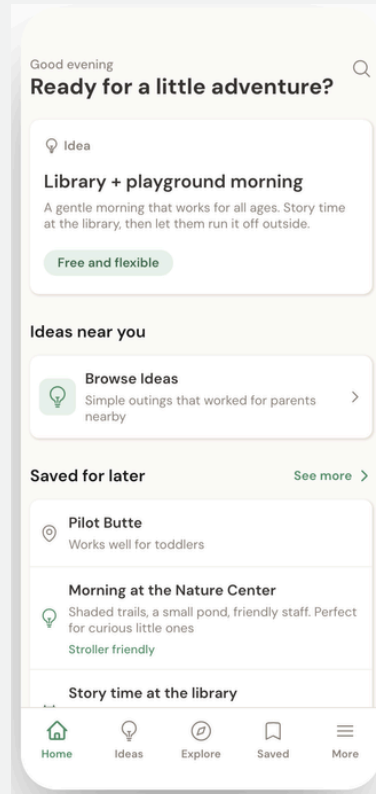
Good evening
Ready for a little adventure?

Idea

Library + playground morning

A gentle morning that works for all ages. Story time at the library, then let them run it off outside.

Free and flexible

Ideas near you

Browse Ideas
Simple outings that worked for parents nearby

Saved for later

See more >

Pilot Butte
Works well for toddlers

Morning at the Nature Center
Shaded trails, a small pond, friendly staff. Perfect for curious little ones
Stroller friendly

Story time at the library

Home Ideas Explore Saved More